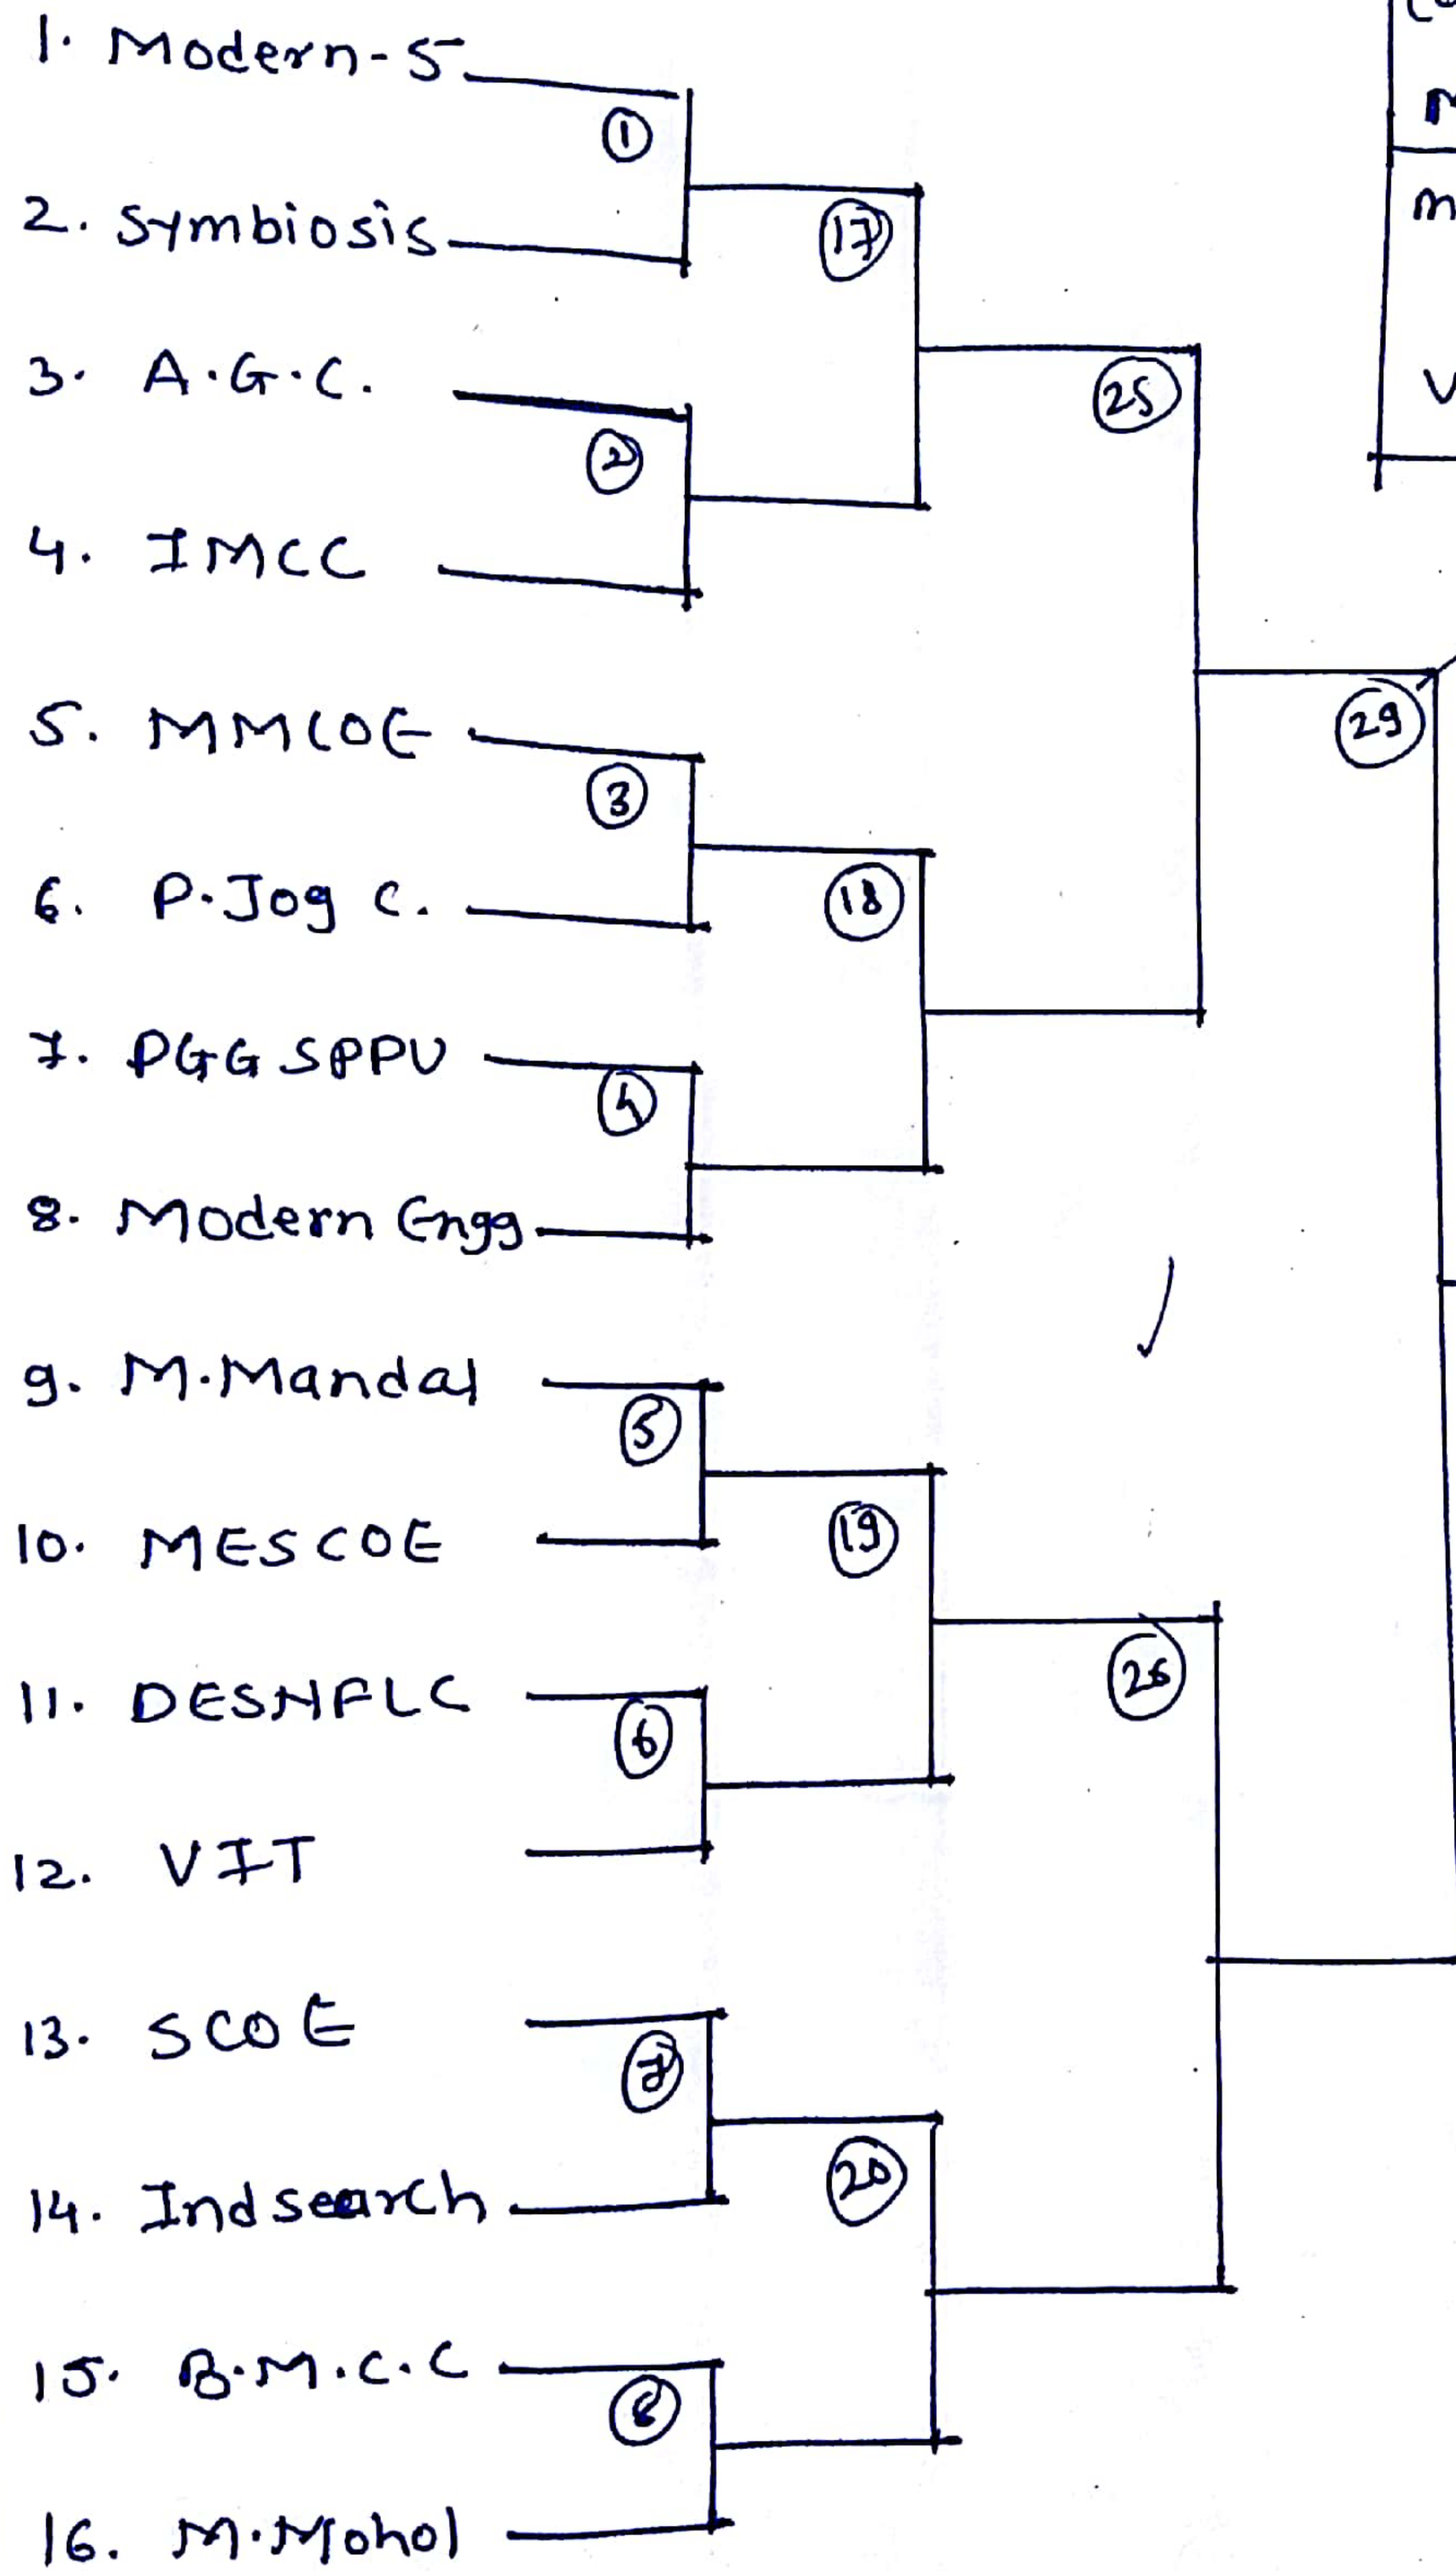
1. Modern-5

①

2. Symbiosis

⑰

3. A.G.C.

㉕

②

4. IMCC

5. MMCOE

㉙

③

6. P.Jog C.

⑱

7. PGG SPPU

④

8. Modern Engg

9. M.Mandal

⑤

10. MESCOE

⑲

㉖

11. DESHFLC

⑥

12. VIT

13. SCOE

⑦

14. Indsearch

⑳

15. B.M.C.C

⑧

16. M.Mohol

M

m

V